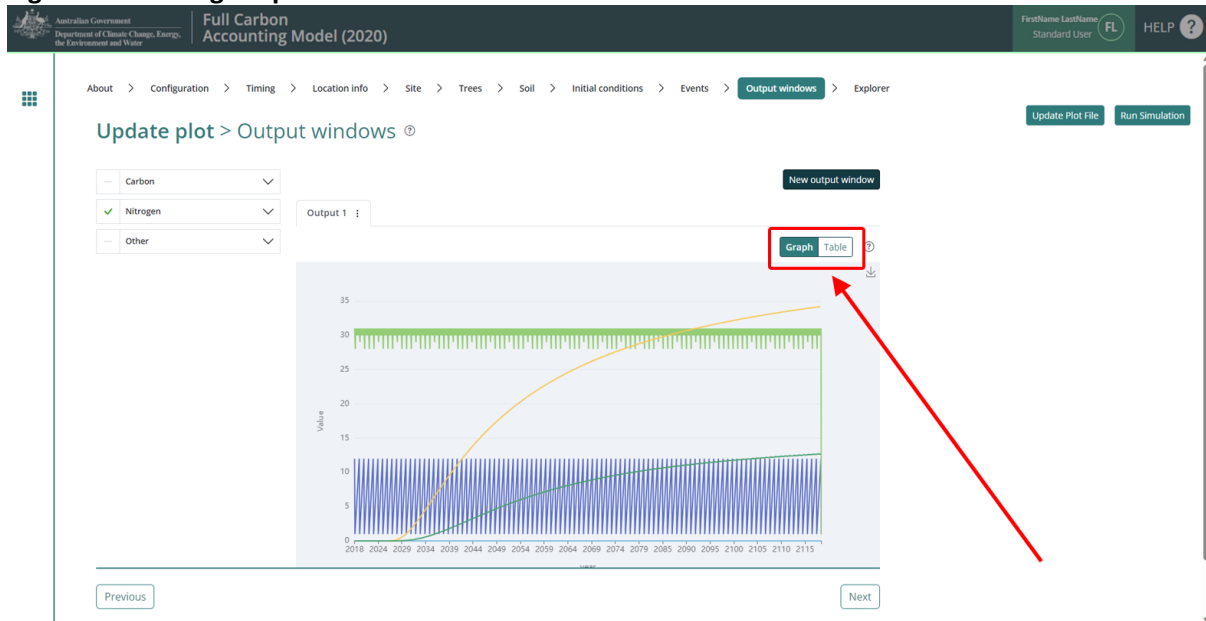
Australian Government
Department of Climate Change, Energy, the Environment and Water

Full Carbon Accounting Model (2020)

FirstName LastName
Standard User
FL
HELP ?

About > Configuration > Timing > Location info > Site > Trees > Soil > Initial conditions > Events > Output windows > Explorer

Update Plot File
Run Simulation

Update plot > Output windows ⓘ

Carbon
Nitrogen
Other

New output window

Output 1 ⋮

Graph Table ⓘ

35
30
25
20
15
10
5
0
Value

2018 2024 2029 2034 2039 2044 2049 2054 2059 2064 2069 2074 2079 2085 2090 2095 2100 2105 2110 2115

Previous
Next